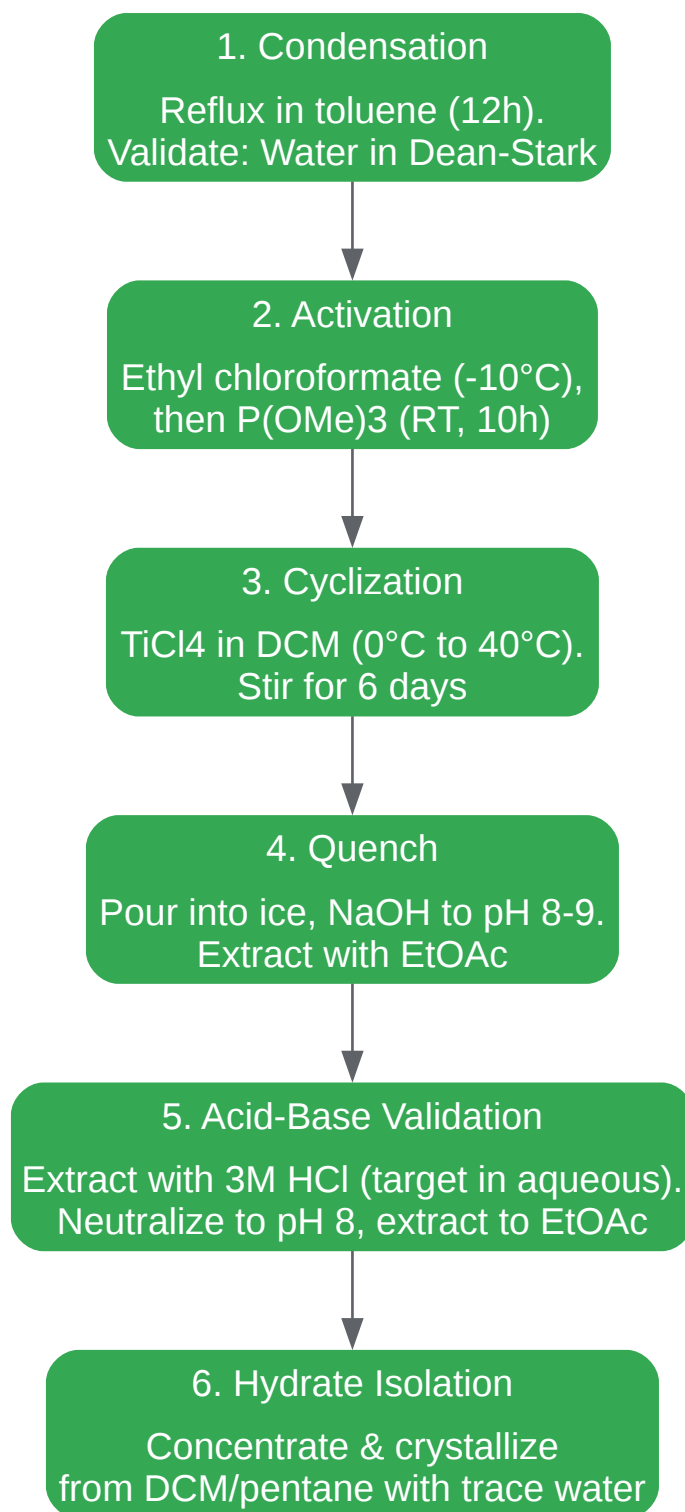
1. Condensation

Reflux in toluene (12h).
Validate: Water in Dean-Stark

2. Activation

Ethyl chloroformate (-10°C),
then P(OMe)3 (RT, 10h)

3. Cyclization

TiCl4 in DCM (0°C to 40°C).
Stir for 6 days

4. Quench

Pour into ice, NaOH to pH 8-9.
Extract with EtOAc

5. Acid-Base Validation

Extract with 3M HCl (target in aqueous).
Neutralize to pH 8, extract to EtOAc

6. Hydrate Isolation

Concentrate & crystallize
from DCM/pentane with trace water